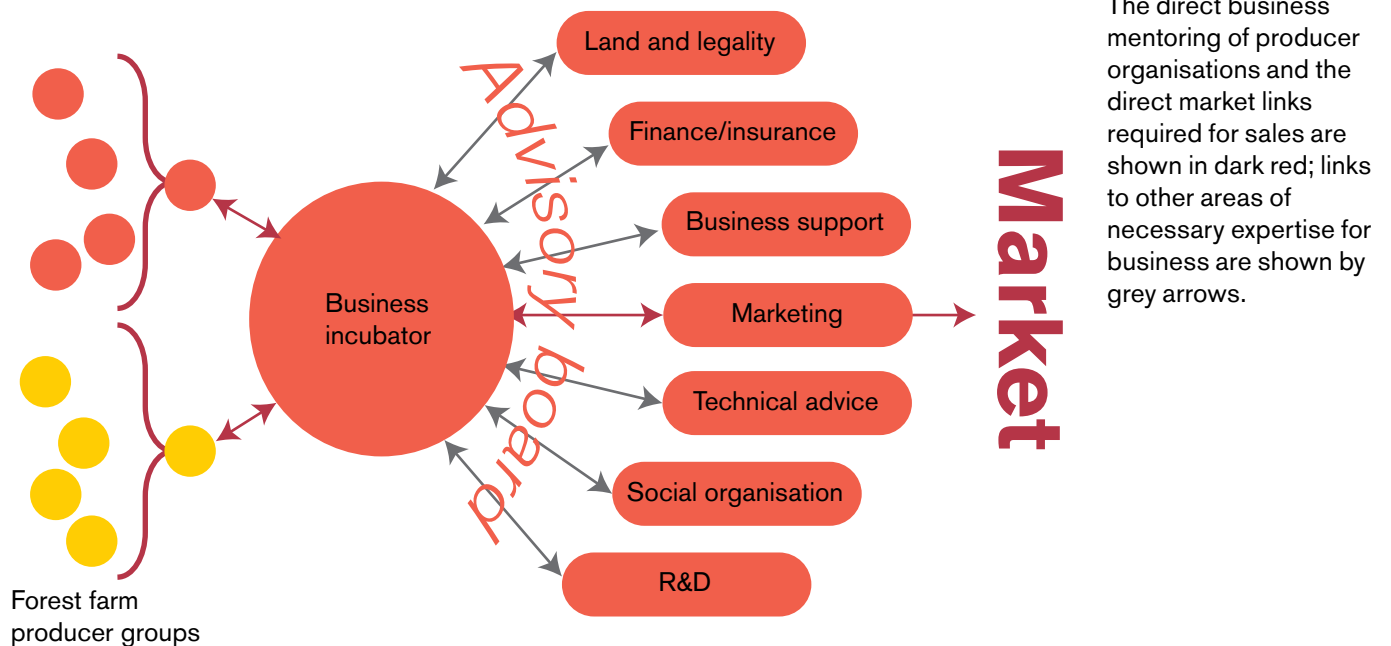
Business incubator

Advisory board

Land and legality

Finance/insurance

Business support

Marketing

Technical advice

Social organisation

R&D

Market

Forest farm producer groups

The direct business mentoring of producer organisations and the direct market links required for sales are shown in dark red; links to other areas of necessary expertise for business are shown by grey arrows.